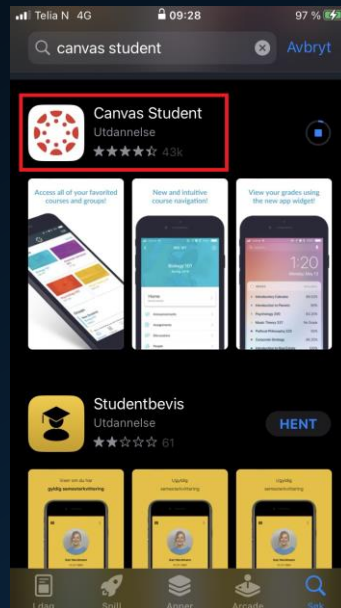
Telia N 4G 09:28 97 %

canvas student

Avbryt

Canvas Student
Utdannelse
★★★★☆ 43k

Access all of your favorited courses and groups!

New and intuitive course navigation!

View your grades using the new app widget!

1:20

Studentbevis
Utdannelse
★★☆☆☆ 61

HENT

I dag
Spill
Apper
Arcade
Søk